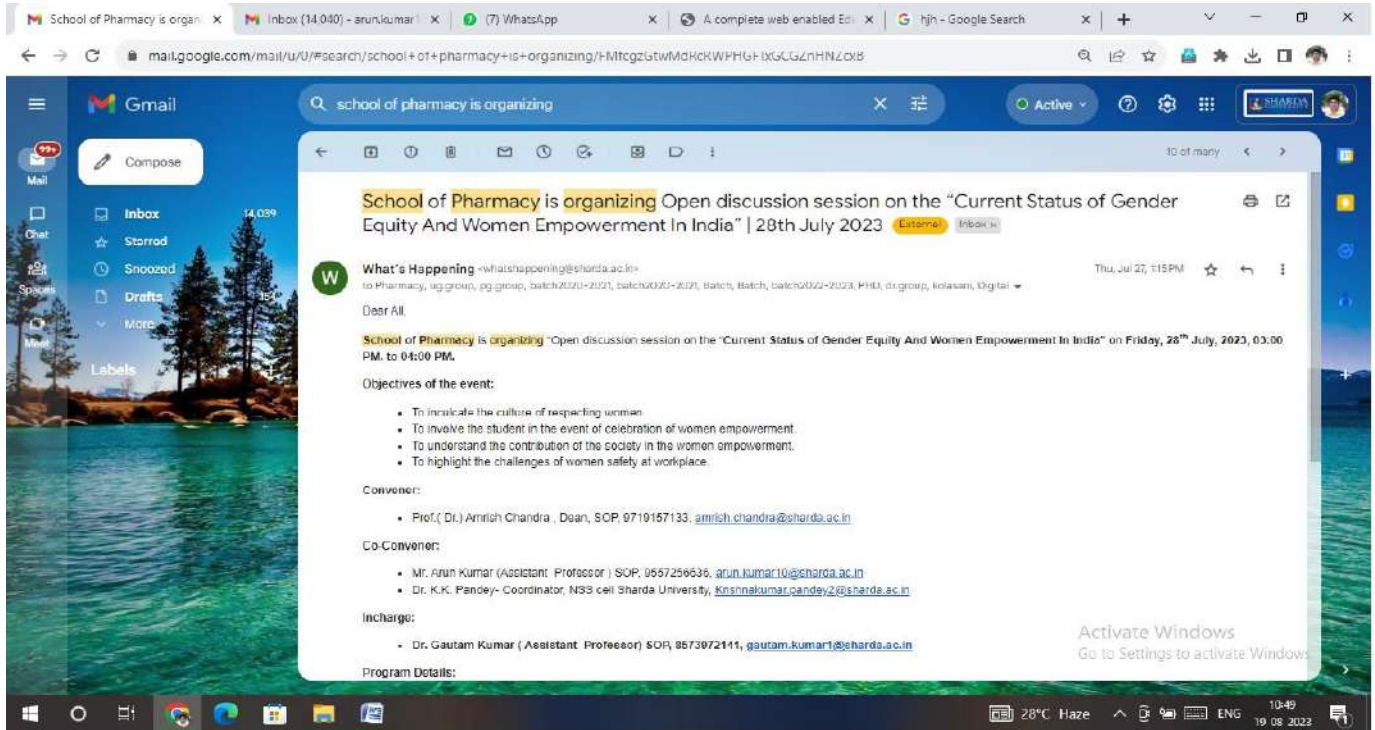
School of Pharmacy is organ ×
Inbox (14,040) - arun.kumar ×
(7) WhatsApp ×
A complete web enabled Edu ×
hjh - Google Search ×
+

mail.google.com/mail/u/0/#search/school+of+pharmacy+is+organizing/FMfcgzGtwMdRcKWPHGFtXGCGZnHNZCxB

Gmail
school of pharmacy is organizing
Active
SHARDA

99+
Mail
Chat
Spaces
Meet

Compose
Inbox 14,039
Starred
Snoozed
Drafts 154
More
Labels

10 of many

School of Pharmacy is organizing Open discussion session on the "Current Status of Gender Equity And Women Empowerment In India" | 28th July 2023 External Inbox ×

What's Happening <whatshappening@sharda.ac.in>
to Pharmacy, ug.group, pg.group, batch2020-2021, batch2020-2021, Batch, Batch, batch2022-2023, PHD, dr.group, kolasani, Digital
Thu, Jul 27, 1:15 PM

Dear All,

School of Pharmacy is organizing "Open discussion session on the "Current Status of Gender Equity And Women Empowerment In India" on Friday, 28th July, 2023, 03:00 PM. to 04:00 PM.

Objectives of the event:

- To inculcate the culture of respecting women.
- To involve the student in the event of celebration of women empowerment.
- To understand the contribution of the society in the women empowerment.
- To highlight the challenges of women safety at workplace.

Convener:

- Prof.( Dr.) Amrish Chandra , Dean, SOP, 9719157133, amrish.chandra@sharda.ac.in

Co-Convener:

- Mr. Arun Kumar (Assistant Professor ) SOP, 9557256636, arun.kumar10@sharda.ac.in
- Dr. K.K. Pandey- Coordinator, NSS cell Sharda University, Krishnakumar.pandey2@sharda.ac.in

Incharge:

- Dr. Gautam Kumar ( Assistant Professor) SOP, 8573972111, gautam.kumar1@sharda.ac.in

Program Details:

Activate Windows
Go to Settings to activate Windows.

28°C Haze ENG 10:49 19-08-2023